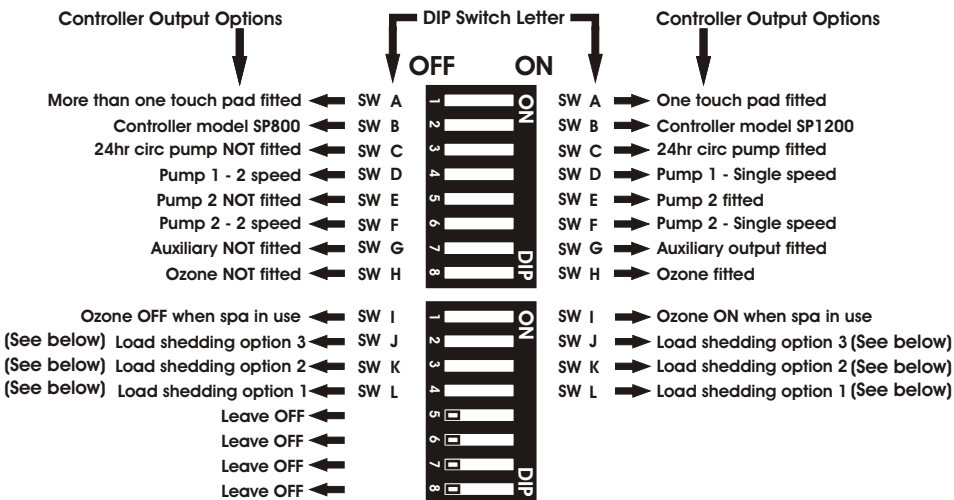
Controller Output Options

DIP Switch Letter

Controller Output Options

OFF ON

More than one touch pad fitted SW A 1 ON SW A One touch pad fitted
Controller model SP800 SW B 2 SW B Controller model SP1200
24hr circ pump NOT fitted SW C 3 SW C 24hr circ pump fitted
Pump 1 - 2 speed SW D 4 SW D Pump 1 - Single speed
Pump 2 NOT fitted SW E 5 SW E Pump 2 fitted
Pump 2 - 2 speed SW F 6 SW F Pump 2 - Single speed
Auxiliary NOT fitted SW G 7 SW G Auxiliary output fitted
Ozone NOT fitted SW H 8 DIP SW H Ozone fitted

Ozone OFF when spa in use SW I 1 ON SW I Ozone ON when spa in use
(See below) Load shedding option 3 SW J 2 SW J Load shedding option 3 (See below)
(See below) Load shedding option 2 SW K 3 SW K Load shedding option 2 (See below)
(See below) Load shedding option 1 SW L 4 SW L Load shedding option 1 (See below)
Leave OFF 5
Leave OFF 6
Leave OFF 7
Leave OFF 8 DIP